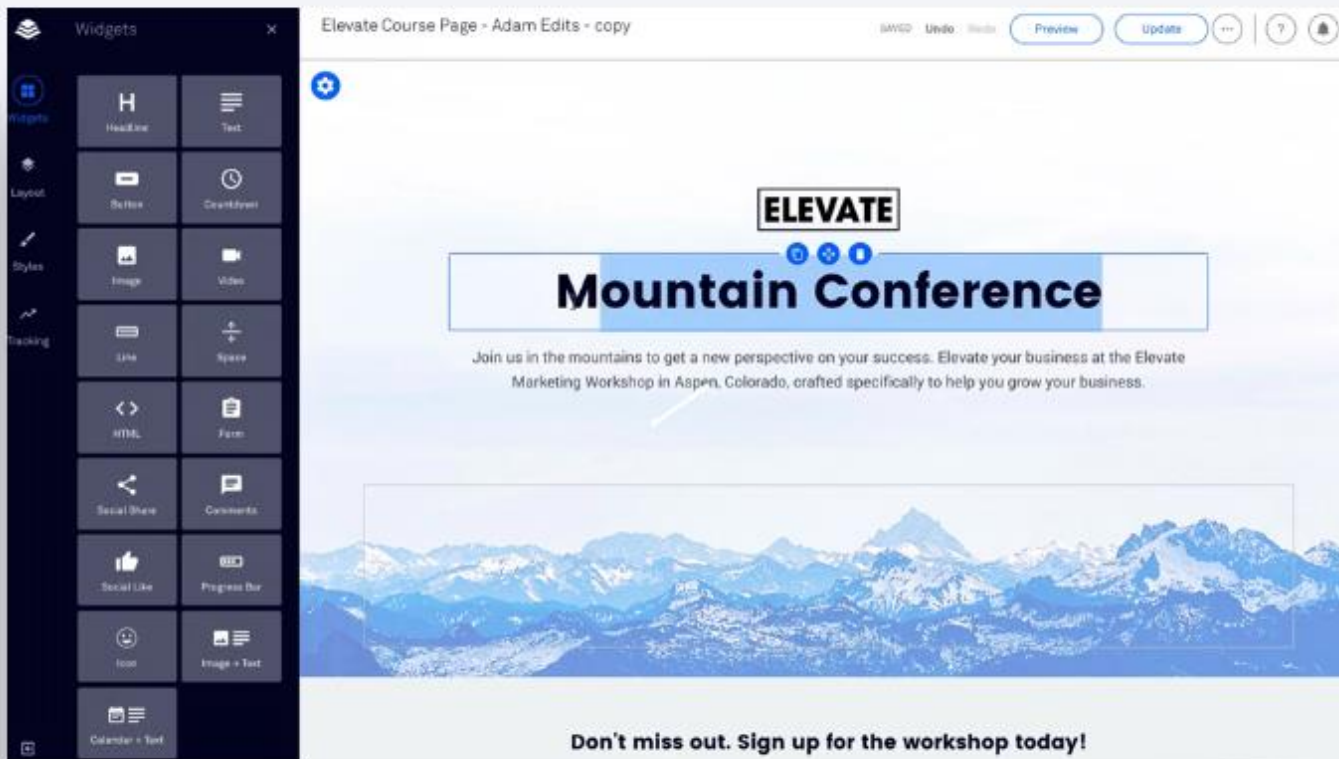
Widgets

Widgets
Layout
Styles
Tracking

Headline
Text
Button
Countdown
Image
Video
Line
Space
HTML
Form
Social Share
Comments
Social Like
Progress Bar
Icon
Image + Text
Calendar + Text

Elevate Course Page - Adam Edits - copy

SAVED Undo Redo Preview Update

ELEVATE

Mountain Conference

Join us in the mountains to get a new perspective on your success. Elevate your business at the Elevate Marketing Workshop in Aspen, Colorado, crafted specifically to help you grow your business.

Don't miss out. Sign up for the workshop today!